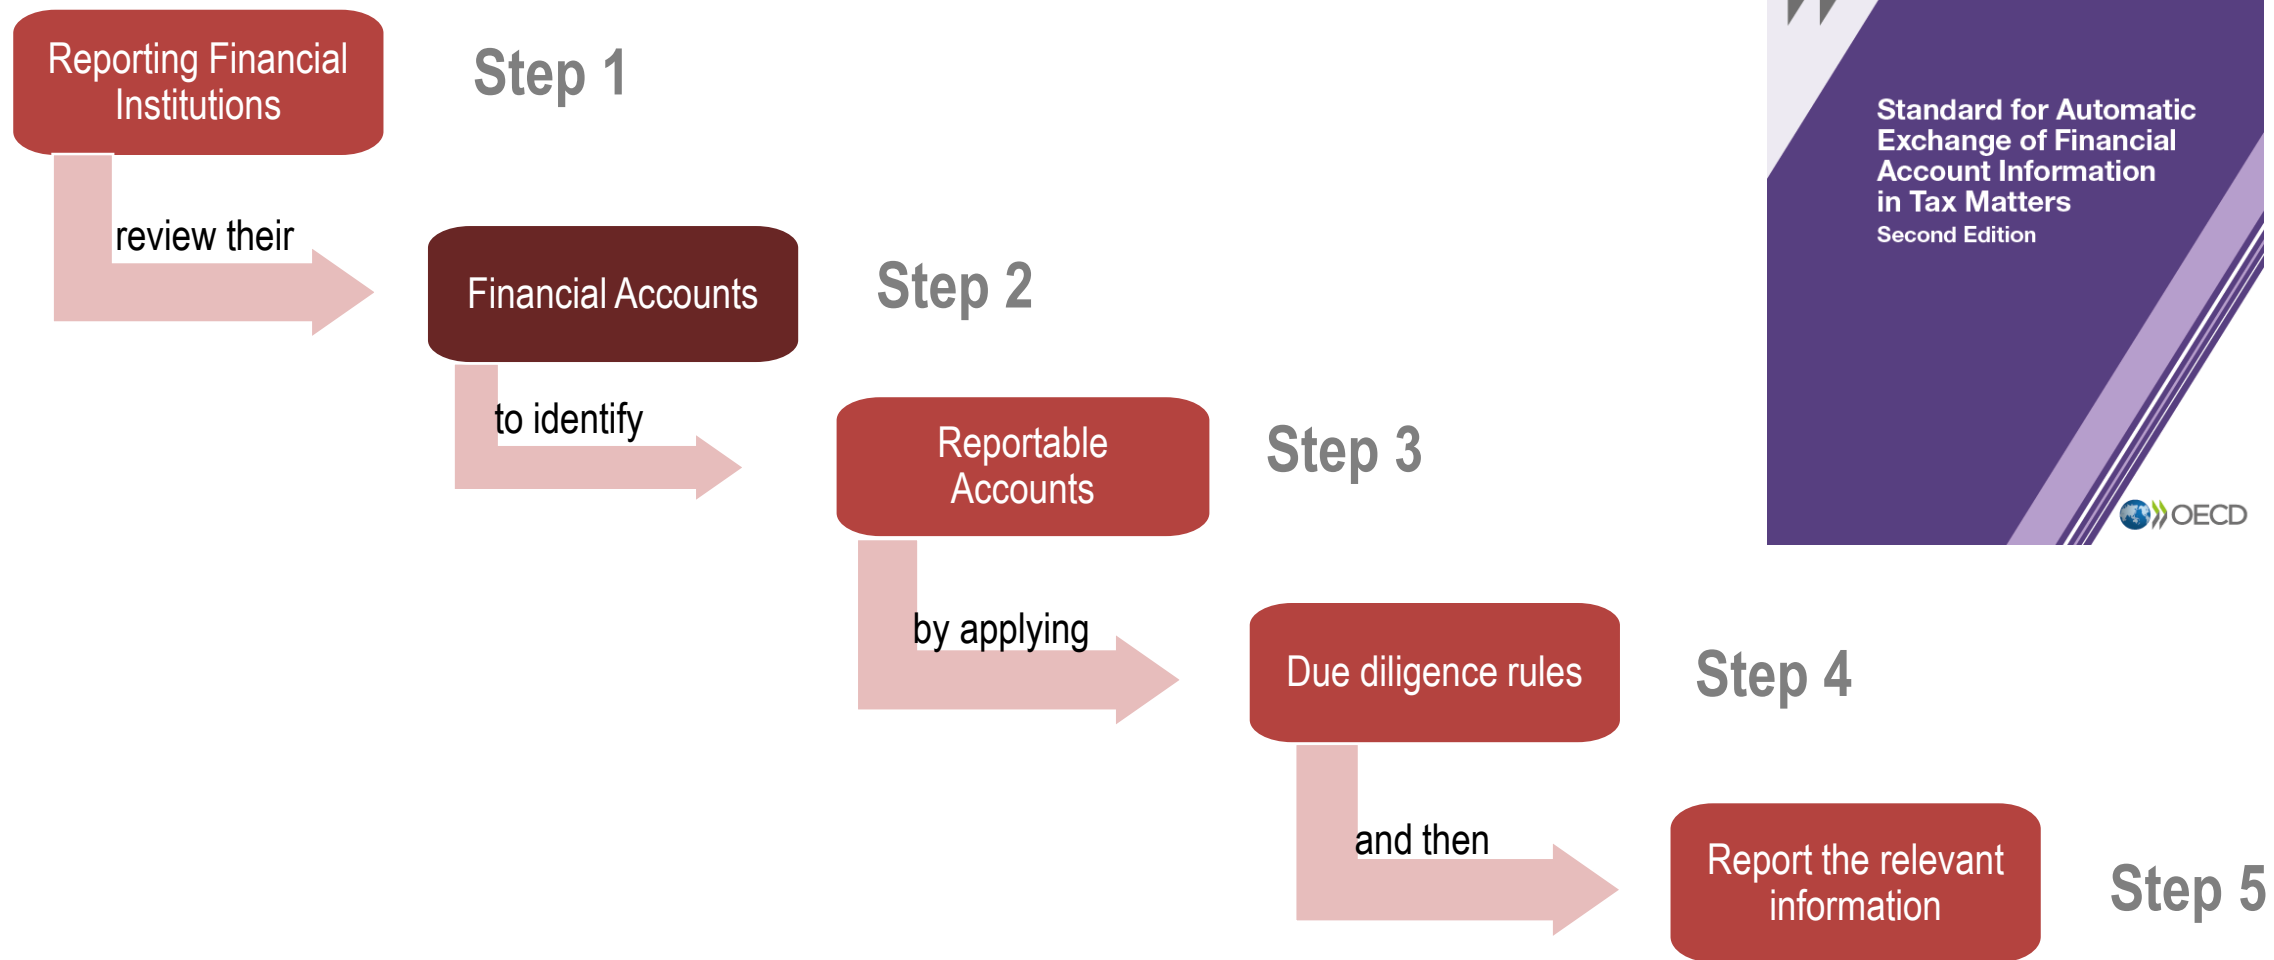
Reporting Financial Institutions

Step 1

review their

Financial Accounts

Step 2

to identify

Reportable Accounts

Step 3

by applying

Due diligence rules

Step 4

and then

Report the relevant information

Step 5

Standard for Automatic Exchange of Financial Account Information in Tax Matters
Second Edition

OECD